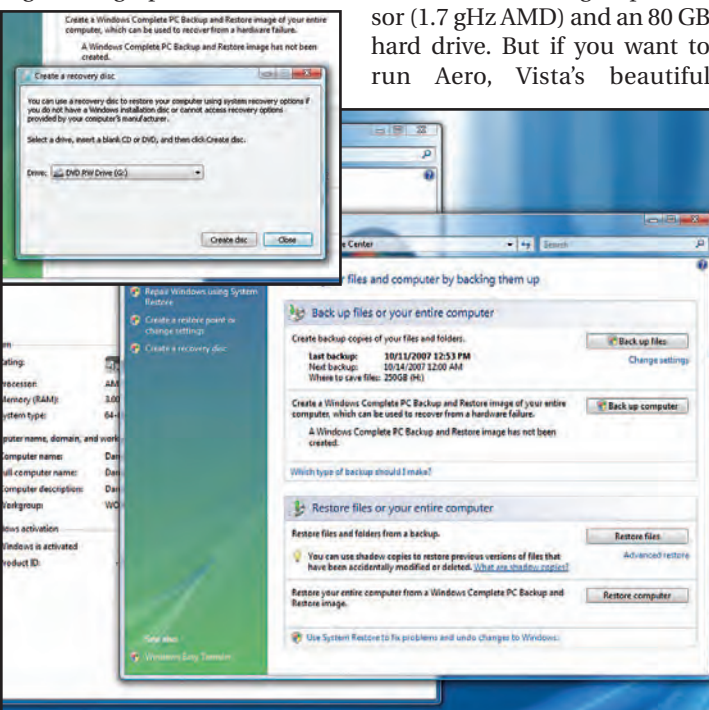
sor (1.7 gHz AMD) and an 80 GB hard drive. But if you want to run Aero, Vista's beautiful

Create a Windows Complete PC Backup and Restore image of your entire computer, which can be used to recover from a hardware failure.

A Windows Complete PC Backup and Restore image has not been created.

Create a recovery disc

You can use a recovery disc to restore your computer using system recovery options if you do not have a Windows installation disc or cannot access recovery options provided by your computer's manufacturer.

Select a drive, insert a blank CD or DVD, and then click Create disc.

Drive: DVD RW Drive (G:)

Create disc Close

e Center

Search

files and computer by backing them up

Repair Windows using System Restore

Create a restore point or change settings

Create a recovery disc

Back up files or your entire computer

Create backup copies of your files and folders.

Last backup: 10/11/2007 12:53 PM
Next backup: 10/14/2007 12:00 AM
Where to save files: 250GB (H:)

Back up files

Change settings

Create a Windows Complete PC Backup and Restore image of your entire computer, which can be used to recover from a hardware failure.

Back up computer

A Windows Complete PC Backup and Restore image has not been created.

Which type of backup should I make?

Restore files or your entire computer

Restore files and folders from a backup.

Restore files

You can use shadow copies to restore previous versions of files that have been accidentally modified or deleted. What are shadow copies?

Advanced restore

Restore your entire computer from a Windows Complete PC Backup and Restore image.

Restore computer

Use System Restore to fix problems and undo changes to Windows.

See also

Windows Easy Transfer

ating:

rocessor: AM

Memory (RAM): 3.0

ystem type: 64-

puter name, domain, and work

omputer name: Da

ull computer name: Da

omputer description: Da

orkgroup: WO

ows activation

indows is activated

roduct ID: